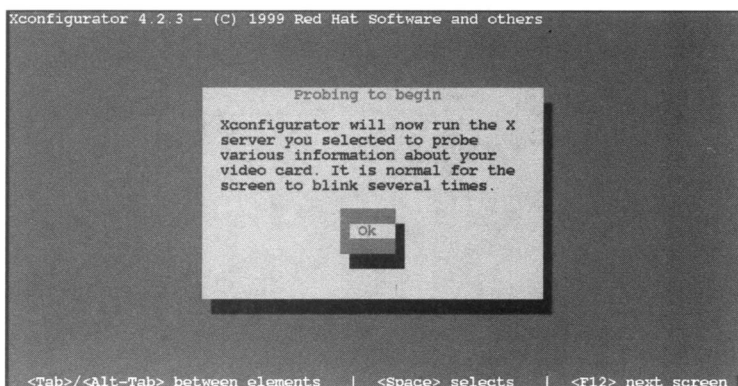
Xconfigurator 4.2.3 – (C) 1999 Red Hat Software and others

Probing to begin

Xconfigurator will now run the X server you selected to probe various information about your video card. It is normal for the screen to blink several times.

Ok

<Tab>/<Alt-Tab> between elements | <Space> selects | <F12> next screen